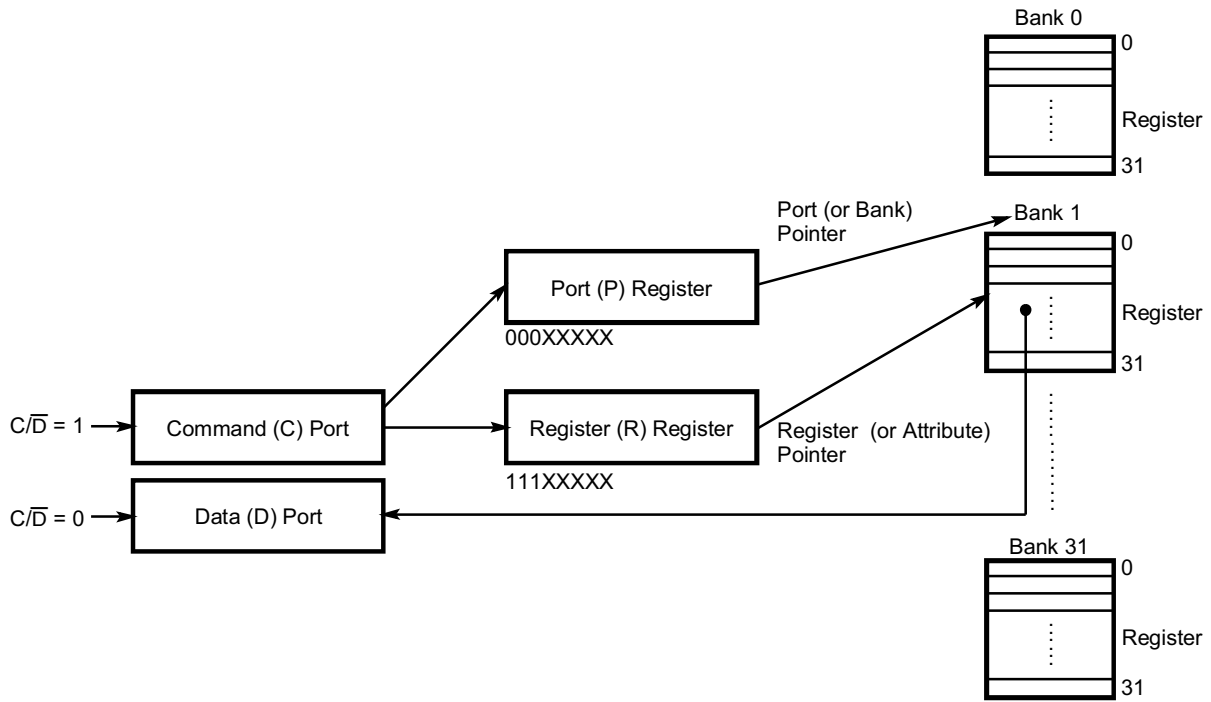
Bank 0

0

Register

31

Port (or Bank) Pointer

Bank 1

0

Port (P) Register

Register

000XXXXX

31

$C/\overline{D} = 1$

Command (C) Port

Register (R) Register

Register (or Attribute) Pointer

111XXXXX

$C/\overline{D} = 0$

Data (D) Port

Bank 31

0

Register

31